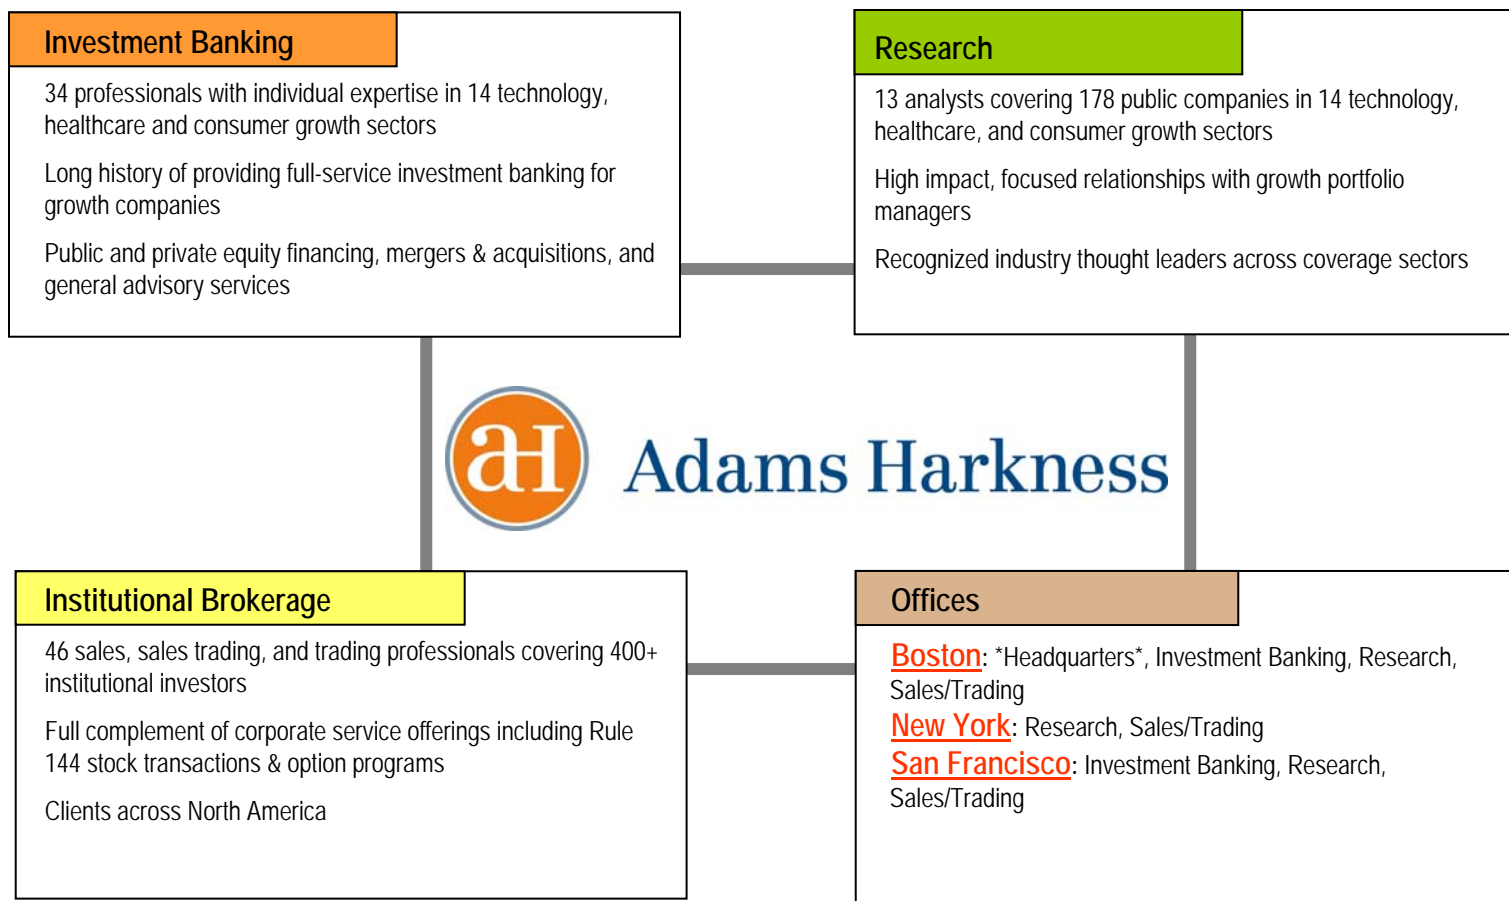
Investment Banking

34 professionals with individual expertise in 14 technology, healthcare and consumer growth sectors

Long history of providing full-service investment banking for growth companies

Public and private equity financing, mergers & acquisitions, and general advisory services

Research

13 analysts covering 178 public companies in 14 technology, healthcare, and consumer growth sectors

High impact, focused relationships with growth portfolio managers

Recognized industry thought leaders across coverage sectors

aH

Adams Harkness

Institutional Brokerage

46 sales, sales trading, and trading professionals covering 400+ institutional investors

Full complement of corporate service offerings including Rule 144 stock transactions & option programs

Clients across North America

Offices

Boston: *Headquarters*, Investment Banking, Research, Sales/Trading
New York: Research, Sales/Trading
San Francisco: Investment Banking, Research, Sales/Trading